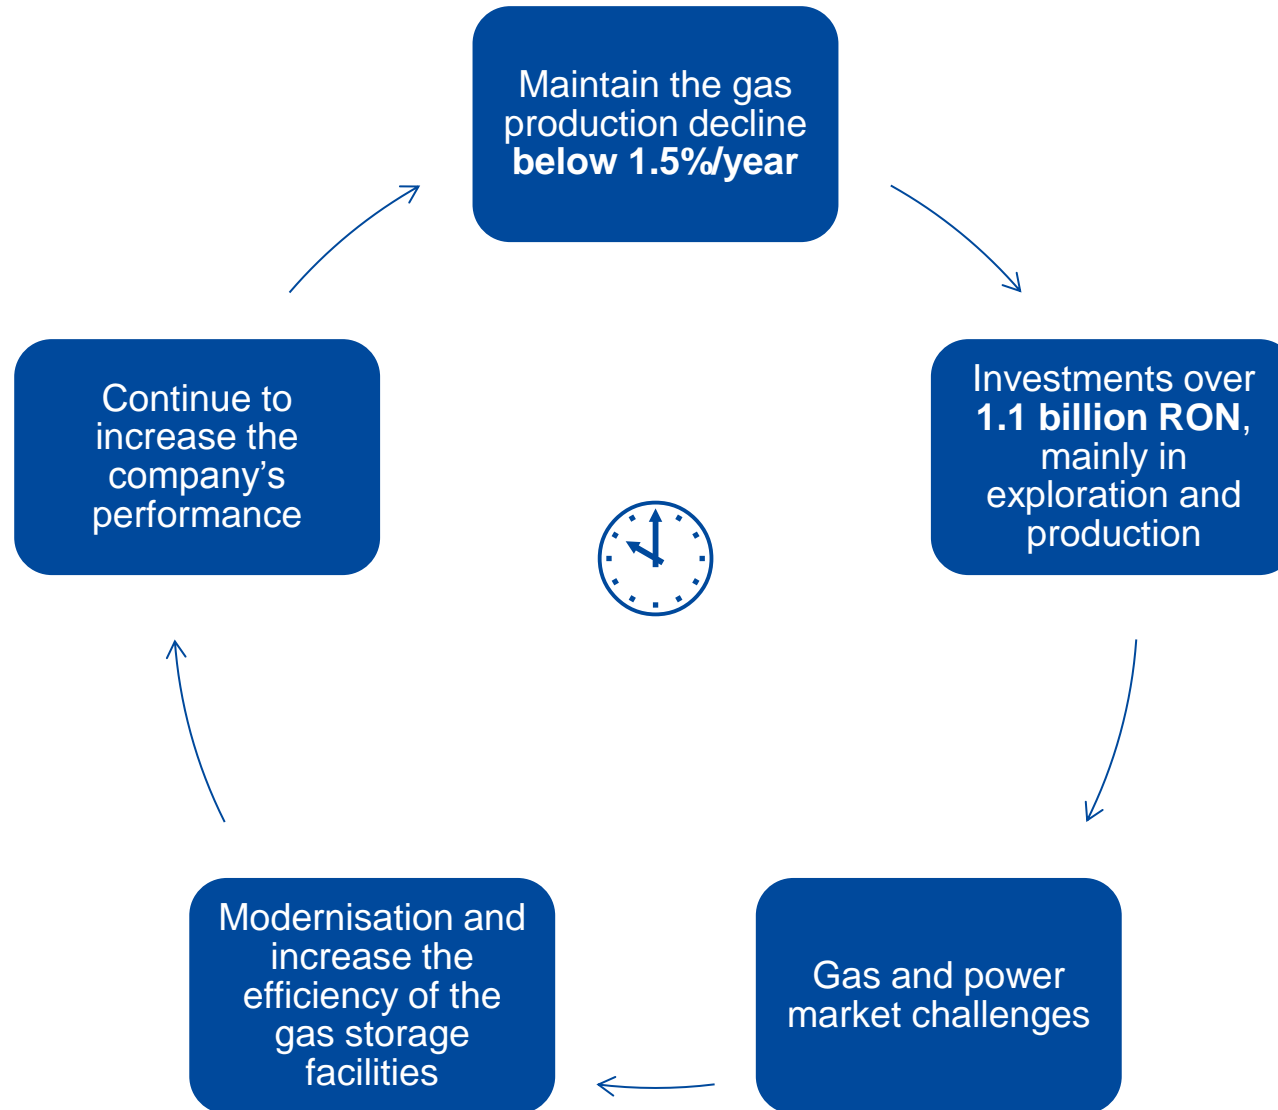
Maintain the gas production decline below 1.5%/year

Investments over 1.1 billion RON, mainly in exploration and production

Gas and power market challenges

Modernisation and increase the efficiency of the gas storage facilities

Continue to increase the company’s performance